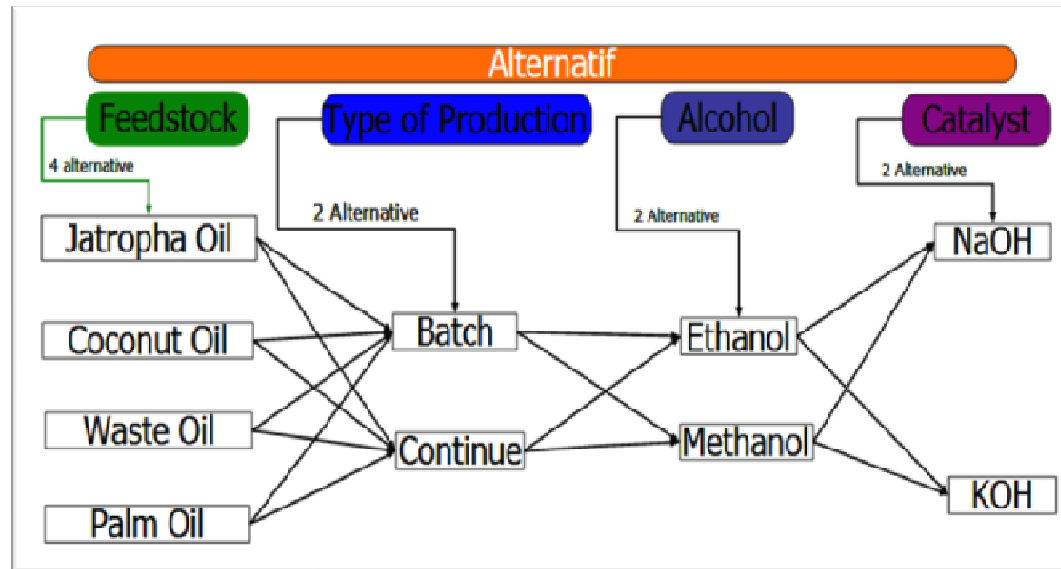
Alternatif

Feedstock

4 alternative

Jatropha Oil

Coconut Oil

Waste Oil

Palm Oil

Type of Production

2 Alternative

Batch

Continue

Alcohol

2 Alternative

Ethanol

Methanol

Catalyst

2 Alternative

NaOH

KOH